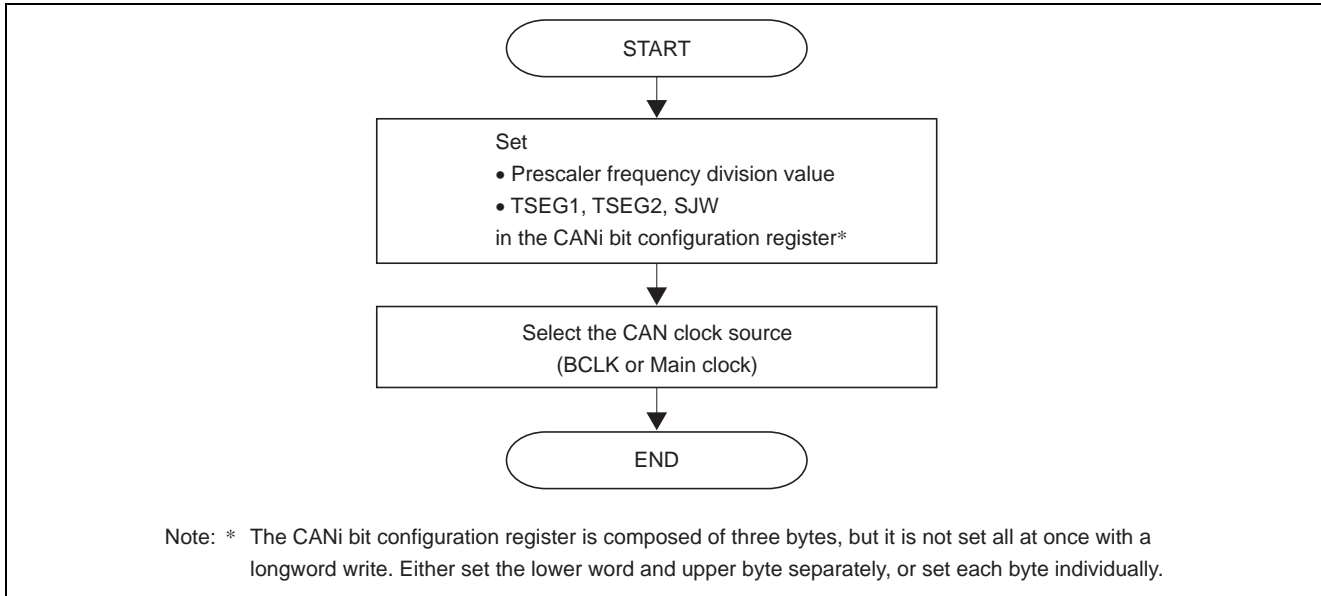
START

Set
• Prescaler frequency division value
• TSEG1, TSEG2, SJW
in the CANi bit configuration register*

Select the CAN clock source
(BCLK or Main clock)

END

Note: * The CANi bit configuration register is composed of three bytes, but it is not set all at once with a longword write. Either set the lower word and upper byte separately, or set each byte individually.